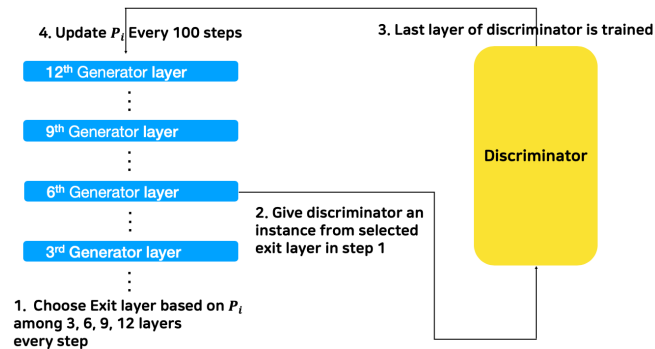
4. Update $P_i$ Every 100 steps

3. Last layer of discriminator is trained

12th Generator layer

⋮

9th Generator layer

⋮

6th Generator layer

⋮

3rd Generator layer

⋮

Discriminator

2. Give discriminator an instance from selected exit layer in step 1

1. Choose Exit layer based on $P_i$ among 3, 6, 9, 12 layers every step